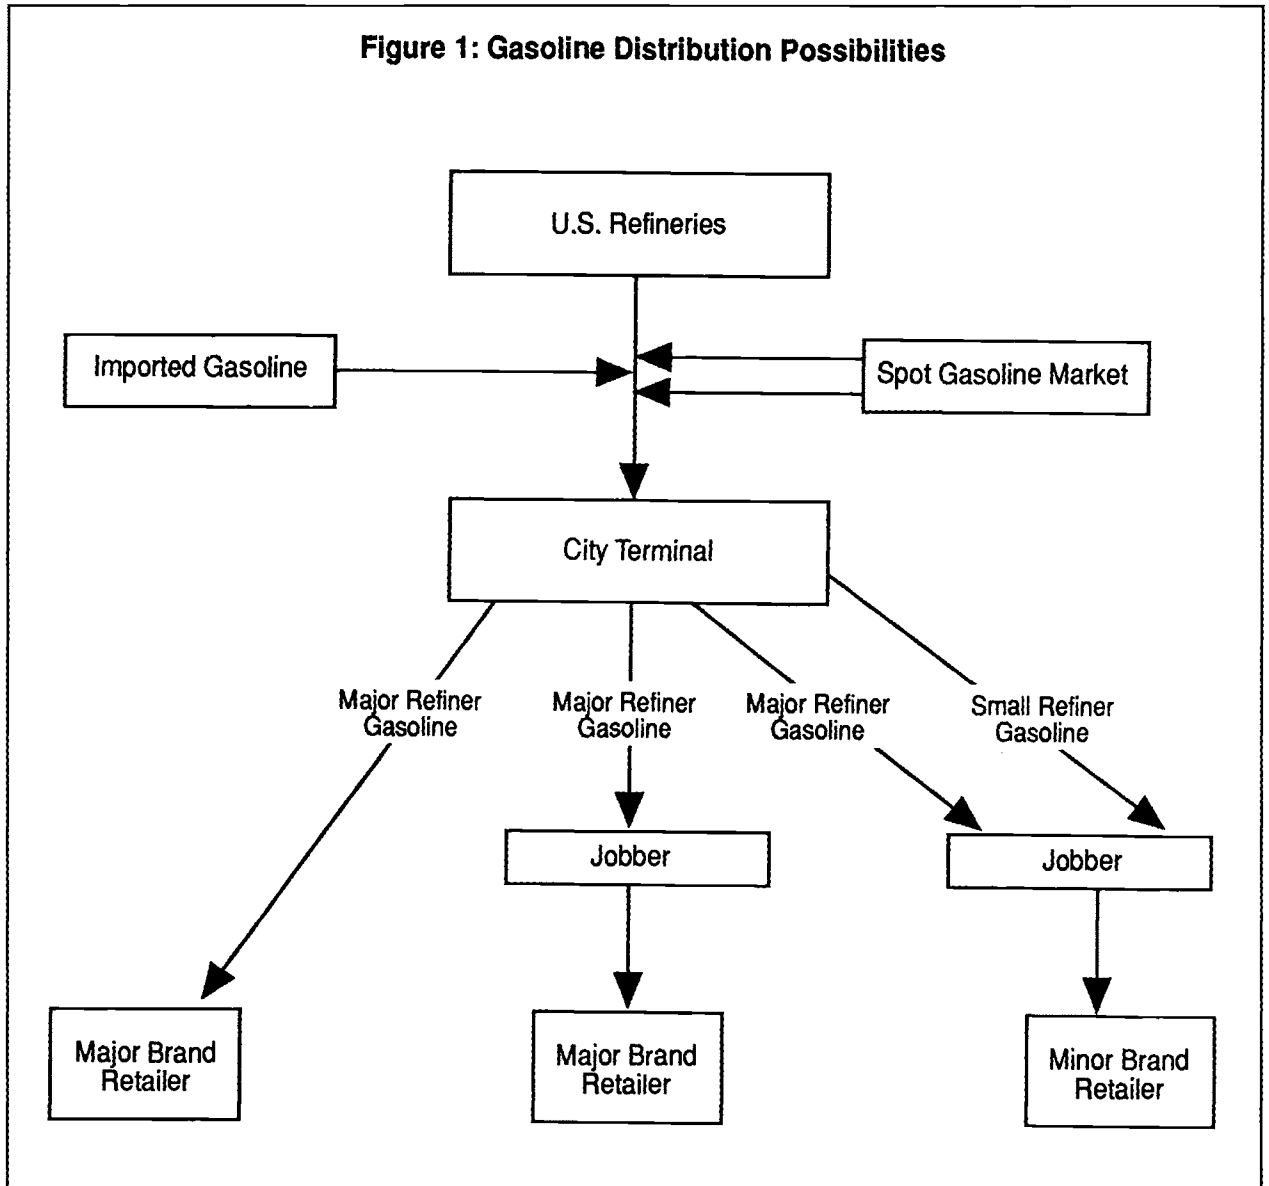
Figure 1: Gasoline Distribution Possibilities

U.S. Refineries

Imported Gasoline

Spot Gasoline Market

City Terminal

Major Refiner Gasoline

Major Refiner Gasoline

Major Refiner Gasoline

Small Refiner Gasoline

Jobber

Jobber

Major Brand Retailer

Major Brand Retailer

Minor Brand Retailer